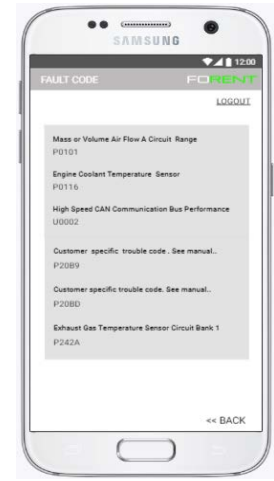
SAMSUNG

12:00

FAULT CODE

FORENT

LOGOUT

Mass or Volume Air Flow A Circuit Range
P0101

Engine Coolant Temperature Sensor
P0116

High Speed CAN Communication Bus Performance
U0002

Customer specific trouble code . See manual..
P20B9

Customer specific trouble code. See manual..
P20BD

Exhaust Gas Temperature Sensor Circuit Bank 1
P242A

<< BACK